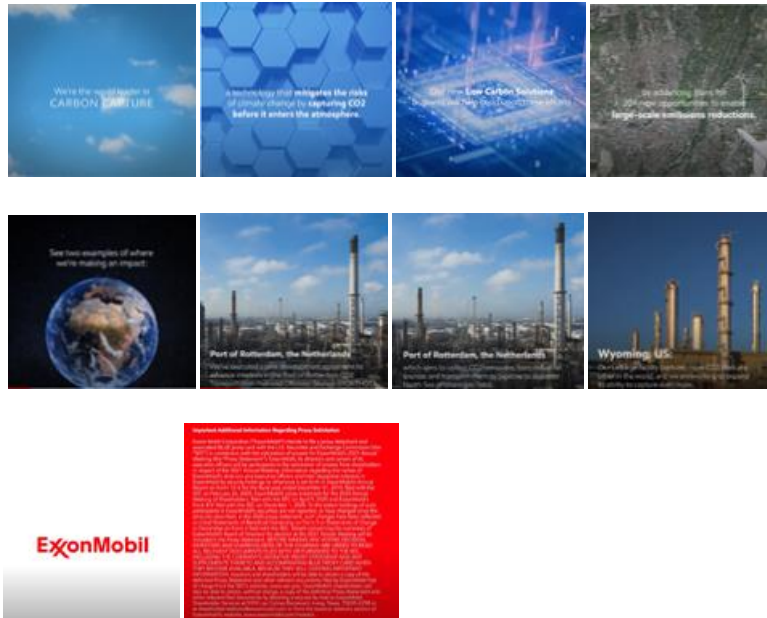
We're the world leader in CARBON CAPTURE

a technology that mitigates the risks of climate change by capturing CO2 before it enters the atmosphere.

Our new Low Carbon Solutions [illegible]

by advancing plans for 20+ new opportunities to enable large-scale emissions reductions.

See two examples of where we're making an impact:

Port of Rotterdam, the Netherlands

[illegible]

Port of Rotterdam, the Netherlands

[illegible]

Wyoming, US

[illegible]

ExxonMobil

Important Additional Information Regarding Proxy Solicitation

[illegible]